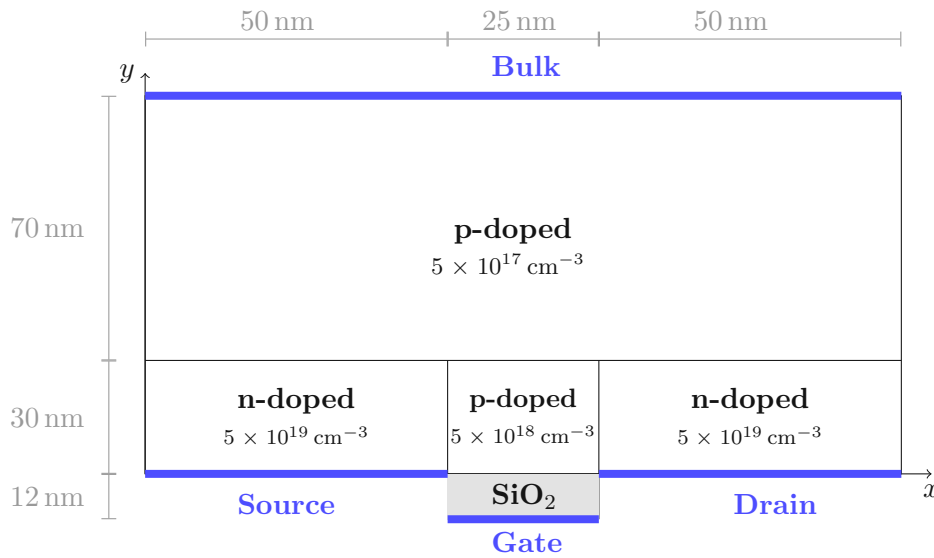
50 nm 25 nm 50 nm

$y$

Bulk

70 nm

p-doped
$5 \times 10^{17}\,\text{cm}^{-3}$

30 nm

n-doped
$5 \times 10^{19}\,\text{cm}^{-3}$

p-doped
$5 \times 10^{18}\,\text{cm}^{-3}$

n-doped
$5 \times 10^{19}\,\text{cm}^{-3}$

12 nm

Source

$SiO_2$

Drain

$x$

Gate